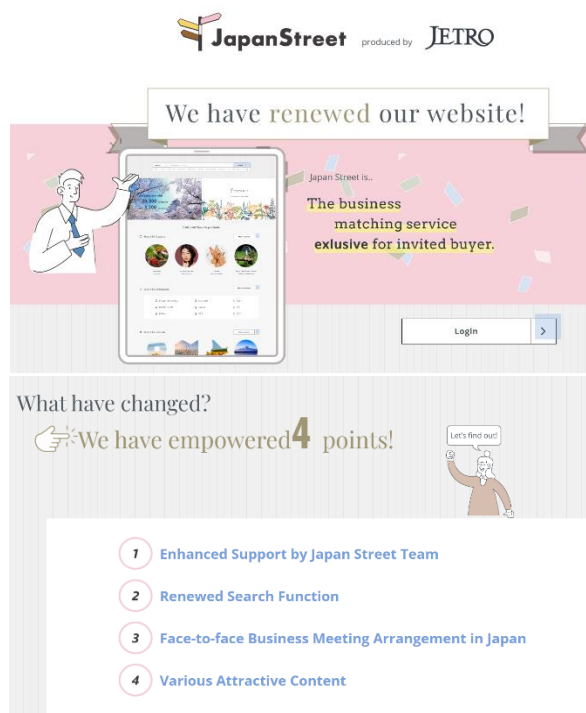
JapanStreet produced by JETRO

We have renewed our website!

Japan Street is..

The business matching service exlusive for invited buyer.

Login

What have changed?

We have empowered 4 points!

Let's find out!

1 Enhanced Support by Japan Street Team

2 Renewed Search Function

3 Face-to-face Business Meeting Arrangement in Japan

4 Various Attractive Content